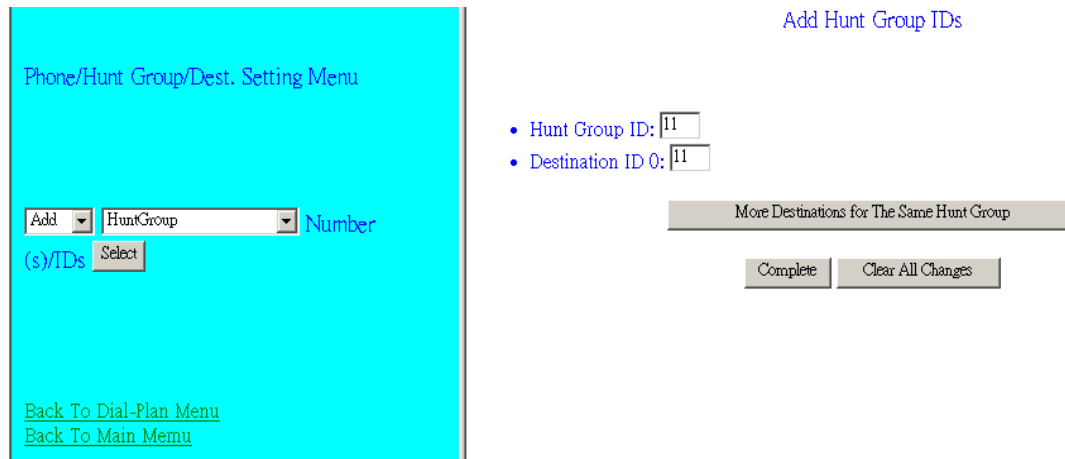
Phone/Hunt Group/Dest. Setting Menu

Add HuntGroup Number (s)/IDs Select

Back To Dial-Plan Menu
Back To Main Memu

Add Hunt Group IDs

- Hunt Group ID: 11
- Destination ID 0: 11

More Destinations for The Same Hunt Group

Complete Clear All Changes